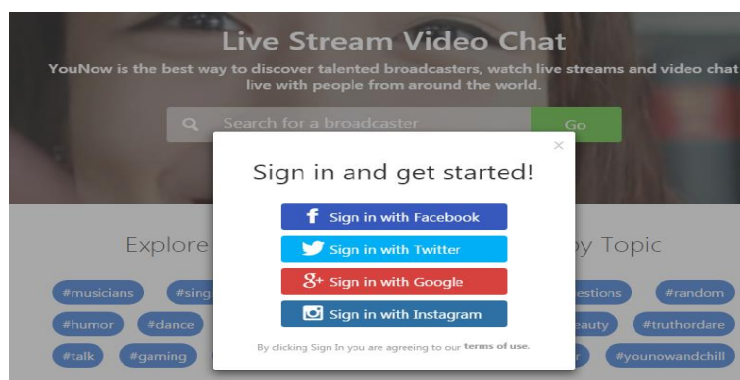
Live Stream Video Chat

YouNow is the best way to discover talented broadcasters, watch live streams and video chat live with people from around the world.

Search for a broadcaster

Go

×

Sign in and get started!

Sign in with Facebook

Sign in with Twitter

Sign in with Google

Sign in with Instagram

By clicking Sign In you are agreeing to our terms of use.

Explore

by Topic

#musicians

#sing

estions

#random

#humor

#dance

eauty

#truthordare

#talk

#gaming

r

#younowandchill